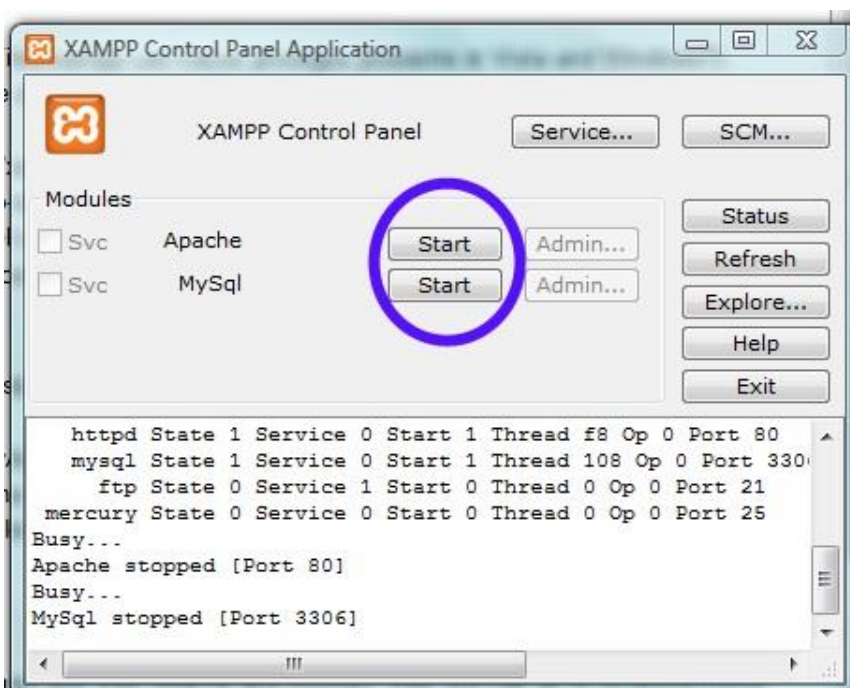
XAMPP Control Panel Application

XAMPP Control Panel

Service...

SCM...

Modules

Svc Apache Start Admin...

Svc MySql Start Admin...

Status

Refresh

Explore...

Help

Exit

httpd State 1 Service 0 Start 1 Thread f8 Op 0 Port 80
mysql State 1 Service 0 Start 1 Thread 108 Op 0 Port 330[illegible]
ftp State 0 Service 1 Start 0 Thread 0 Op 0 Port 21
mercury State 0 Service 0 Start 0 Thread 0 Op 0 Port 25
Busy...
Apache stopped [Port 80]
Busy...
MySql stopped [Port 3306]